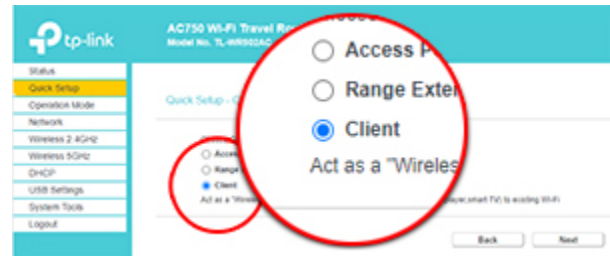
tp-link

AC750 Wi-Fi Travel Ro
Model No. TL-WR902AC

Status
Quick Setup
Operation Mode
Network
Wireless 2.4GHz
Wireless 5GHz
DHCP
USB Settings
System Tools
Logout

Quick Setup - O

Acce
Rang
Client
Act as a "Wirele

layer,smart TV) to existing Wi-Fi

Access P
Range Exter
Client
Act as a "Wireles

Back
Next